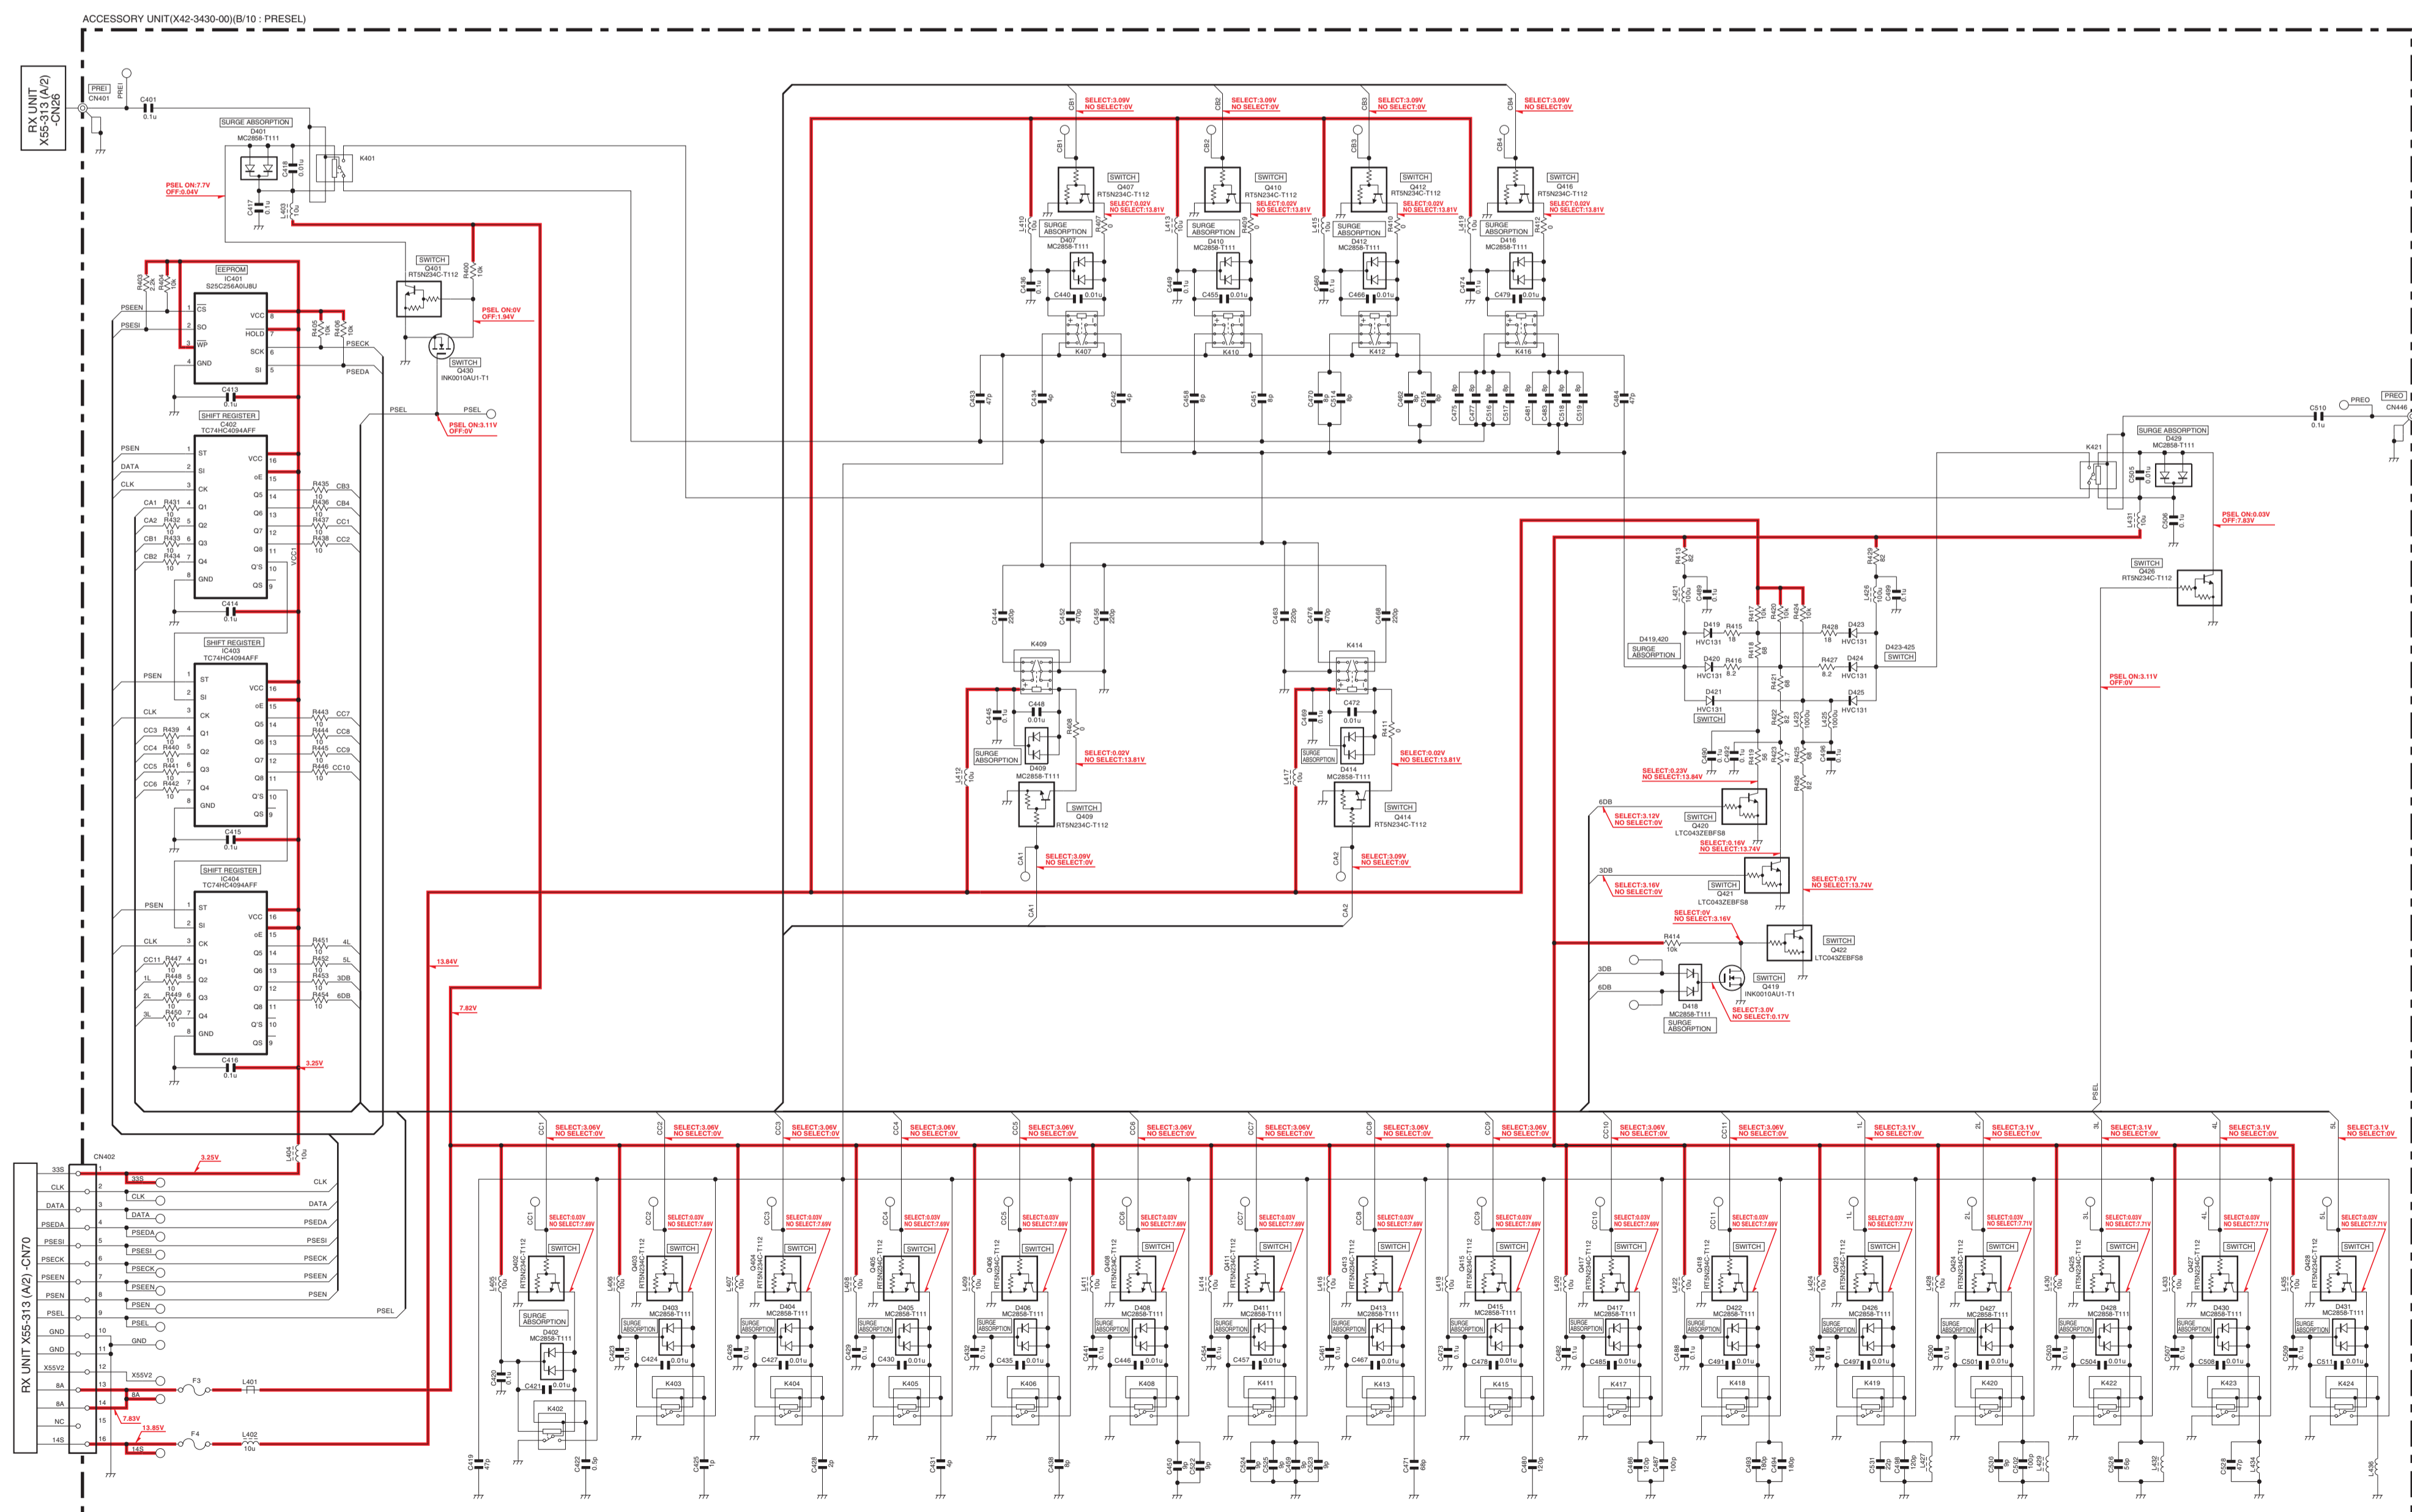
ACCESSORY UNIT(X42-3430-00)(B/10 : PRESEL)

RX UNIT X55-313 (A/2) -CN26

PREI
CN401
PREI
C401 0.1u
SURGE ABSORPTION
D401 MC2858-T111
K401
C418 0.01u
C417 0.1u
L403 10u
PSEL ON:7.7V OFF:0.04V

SWITCH Q401 RT5N234C-T112
R400 10k
PSEL ON:0V OFF:1.94V
SWITCH Q430 INK0010AU1-T1
PSEL
PSEL
PSEL ON:3.11V OFF:0V

EEPROM IC401 S25C256A0I8U
R403 10k
R404 10k
PSEEN
PSESI
CS SO WP GND VCC HOLD SCK SI
R405 10k
R406 10k
PSECK
PSEDA
C413 0.1u

SHIFT REGISTER IC402 TC74HC4094AFF
PSEN DATA CLK
ST SI CK Q1 Q2 Q3 Q4 GND VCC oE Q5 Q6 Q7 Q8 Q'S QS
CA1 R431 10
CA2 R432 10
CB1 R433 10
CB2 R434 10
R435 10 CB3
R436 10 CB4
R437 10 CC1
R438 10 CC2
VCC1
C414 0.1u

SHIFT REGISTER IC403 TC74HC4094AFF
PSEN CLK
CC3 R439 10
CC4 R440 10
CC5 R441 10
CC6 R442 10
R443 10 CC7
R444 10 CC8
R445 10 CC9
R446 10 CC10
C415 0.1u

SHIFT REGISTER IC404 TC74HC4094AFF
PSEN CLK
CC11 R447 10
1L R448 10
2L R449 10
3L R450 10
R451 10 4L
R452 10 5L
R453 10 3DB
R454 10 6DB
C416 0.1u
3.25V
13.84V
7.82V

CB1 SELECT:3.09V NO SELECT:0V
CB2 SELECT:3.09V NO SELECT:0V
CB3 SELECT:3.09V NO SELECT:0V
CB4 SELECT:3.09V NO SELECT:0V
SWITCH Q407 RT5N234C-T112 SELECT:0.02V NO SELECT:13.81V
SWITCH Q410 RT5N234C-T112 SELECT:0.02V NO SELECT:13.81V
SWITCH Q412 RT5N234C-T112 SELECT:0.02V NO SELECT:13.81V
SWITCH Q416 RT5N234C-T112 SELECT:0.02V NO SELECT:13.81V
L410 10u R407 0 SURGE ABSORPTION D407 MC2858-T111
L413 10u R409 0 SURGE ABSORPTION D410 MC2858-T111
L415 10u R410 0 SURGE ABSORPTION D412 MC2858-T111
L419 10u R412 0 SURGE ABSORPTION D416 MC2858-T111
C439 0.1u C440 0.01u
C449 0.1u C455 0.01u
C460 0.1u C466 0.01u
C474 0.1u C479 0.01u
K407 K410 K412 K416
C433 47p C434 4p C442 4p C418 6p C451 6p C470 8p C514 6p C462 9p C515 6p C475 8p C477 5p C516 8p C517 8p C481 5p C483 8p C518 8p C519 8p C484 47p

K409 C444 220p C452 470p C456 220p
C445 0.1u C448 0.01u R408 0
SURGE ABSORPTION D409 MC2858-T111
SELECT:0.02V NO SELECT:13.81V
L412 10u
SWITCH Q409 RT5N234C-T112
CA1 SELECT:3.09V NO SELECT:0V
CA1

K414 C463 220p C476 470p C468 220p
C469 0.1u C472 0.01u R411 0
SURGE ABSORPTION D414 MC2858-T111
SELECT:0.02V NO SELECT:13.81V
L417 10u
SWITCH Q414 RT5N234C-T112
CA2 SELECT:3.09V NO SELECT:0V
CA2

PREO CN446 C510 0.1u PREO
SURGE ABSORPTION D429 MC2858-T111
K421 C505 0.01u
L431 10u C506 0.1u
PSEL ON:0.03V OFF:7.83V
SWITCH Q426 RT5N234C-T112
R413 82 R429 82
L421 100u C489 0.01u L426 100u C499 0.01u
R417 100 R420 10k R424 10k
D419 R415 18 R428 18 D423
HVC131 HVC131
D419,420 SURGE ABSORPTION
D420 R416 8.2 R427 8.2 D424 HVC131 HVC131
R418 68 R421 68
D423-425 SWITCH
D421 HVC131 SWITCH
D425 HVC131
R422 82 L423 1000u L425 1000u
C490 0.1u C492 0.1u R419 56 R423 4.7 R425 68 C496 0.1u
R426 8.2
PSEL ON:3.11V OFF:0V
SELECT:0.23V NO SELECT:13.84V
6DB
SELECT:3.12V NO SELECT:0V
SWITCH Q420 LTC043ZEBFS8
SELECT:0.16V NO SELECT:13.74V
3DB
SELECT:3.16V NO SELECT:0V
SWITCH Q421 LTC043ZEBFS8
SELECT:0.17V NO SELECT:13.74V
SELECT:0V NO SELECT:3.16V
R414 10k
SWITCH Q422 LTC043ZEBFS8
3DB 6DB
SWITCH Q419 INK0010AU1-T1
D418 MC2858-T111 SURGE ABSORPTION
SELECT:3.0V NO SELECT:0.17V
PSEL

CN402
RX UNIT X55-313 (A/2) -CN70
33S CLK DATA PSEDA PSESI PSECK PSEEN PSEN PSEL GND GND X55V2 8A 8A NC 14S
33S CLK DATA PSEDA PSESI PSECK PSEEN PSEN PSEL GND X55V2 8A 14S
CLK DATA PSEDA PSESI PSECK PSEEN PSEN PSEL
3.25V
L404 10u
F3 L401
F4 L402 10u
7.83V 13.85V

CC1 SELECT:3.06V NO SELECT:0V
CC2 SELECT:3.06V NO SELECT:0V
CC3 SELECT:3.06V NO SELECT:0V
CC4 SELECT:3.06V NO SELECT:0V
CC5 SELECT:3.06V NO SELECT:0V
CC6 SELECT:3.06V NO SELECT:0V
CC7 SELECT:3.06V NO SELECT:0V
CC8 SELECT:3.06V NO SELECT:0V
CC9 SELECT:3.06V NO SELECT:0V
CC10 SELECT:3.06V NO SELECT:0V
CC11 SELECT:3.06V NO SELECT:0V
1L SELECT:3.1V NO SELECT:0V
2L SELECT:3.1V NO SELECT:0V
3L SELECT:3.1V NO SELECT:0V
4L SELECT:3.1V NO SELECT:0V
5L SELECT:3.1V NO SELECT:0V

SELECT:0.03V NO SELECT:7.69V
SELECT:0.03V NO SELECT:7.71V
SWITCH
Q402 RT5N234C-T112 Q403 RT5N234C-T112 Q404 RT5N234C-T112 Q405 RT5N234C-T112 Q406 RT5N234C-T112 Q408 RT5N234C-T112 Q411 RT5N234C-T112 Q413 RT5N234C-T112 Q415 RT5N234C-T112 Q417 RT5N234C-T112 Q418 RT5N234C-T112 Q423 RT5N234C-T112 Q424 RT5N234C-T112 Q425 RT5N234C-T112 Q427 RT5N234C-T112 Q428 RT5N234C-T112
L405 10u L406 10u L407 10u L408 10u L409 10u L411 10u L414 10u L416 10u L418 10u L420 10u L422 10u L424 10u L428 10u L430 10u L433 10u L435 10u
SURGE ABSORPTION
D402 MC2858-T111 D403 MC2858-T111 D404 MC2858-T111 D405 MC2858-T111 D406 MC2858-T111 D408 MC2858-T111 D411 MC2858-T111 D413 MC2858-T111 D415 MC2858-T111 D417 MC2858-T111 D422 MC2858-T111 D426 MC2858-T111 D427 MC2858-T111 D428 MC2858-T111 D430 MC2858-T111 D431 MC2858-T111
C420 0.1u C421 0.01u C423 0.1u C424 0.01u C426 0.1u C427 0.01u C429 0.1u C430 0.01u C432 0.1u C435 0.01u C441 0.1u C446 0.01u C454 0.1u C457 0.01u C461 0.1u C467 0.01u C473 0.1u C478 0.01u C482 0.1u C485 0.01u C488 0.1u C491 0.01u C495 0.1u C497 0.01u C500 0.1u C501 0.01u C503 0.1u C504 0.01u C507 0.1u C508 0.01u C509 0.1u C511 0.01u
K402 K403 K404 K405 K406 K408 K411 K413 K415 K417 K418 K419 K420 K422 K423 K424
C419 47p C422 0.5p C425 1p C428 2p C431 4p C438 8p C450 20p C453 9p C524 30p C520 5p C523 8p C471 68p C480 120p C486 120p C487 100p C493 180p C494 180p C531 20p C498 120p L427 C502 5p C530 200p L429 C526 50p L432 C528 47p L434 L436